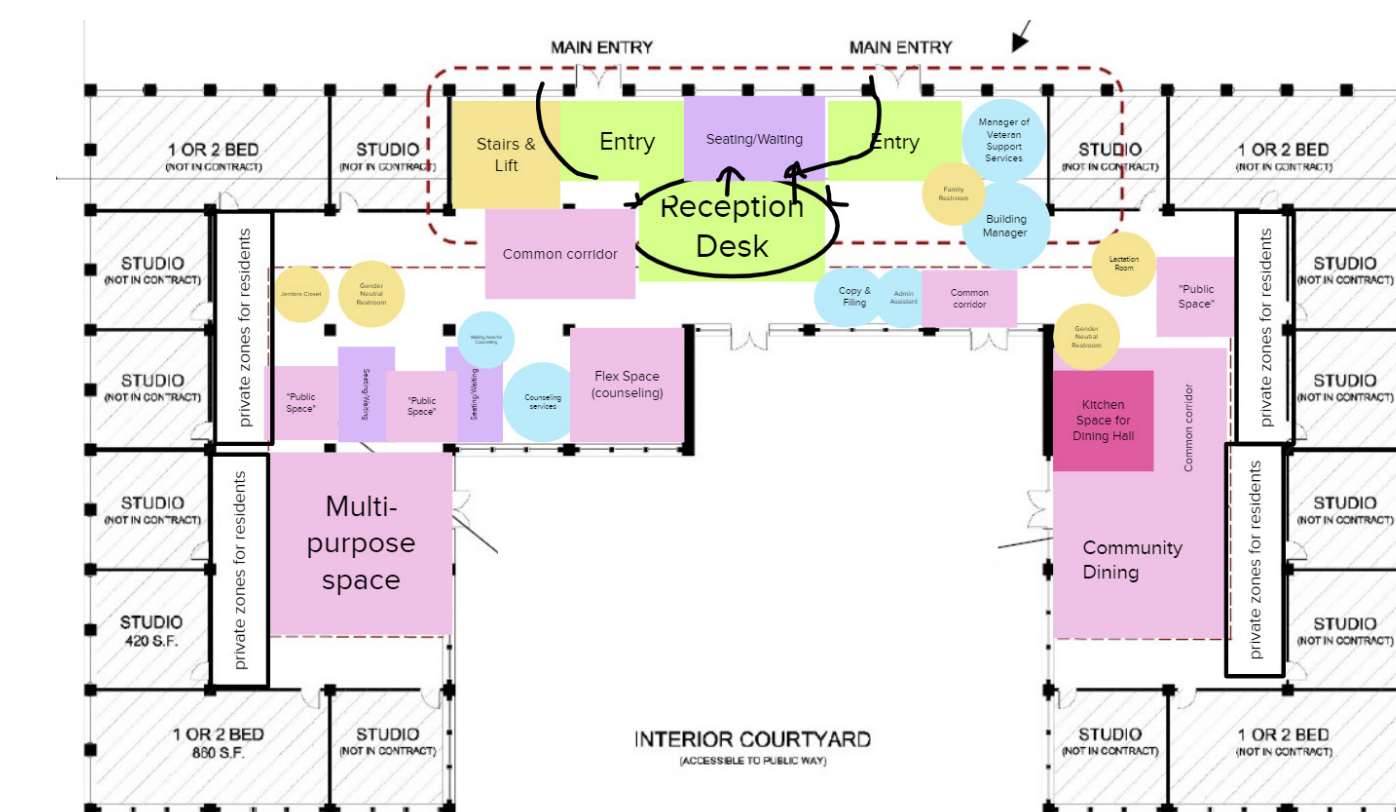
MAIN ENTRY
MAIN ENTRY

1 OR 2 BED
(NOT IN CONTRACT)

STUDIO
(NOT IN CONTRACT)

Stairs & Lift

Entry

Seating/Waiting

Entry

Manager of Veteran Support Services

STUDIO
(NOT IN CONTRACT)

1 OR 2 BED
(NOT IN CONTRACT)

Reception Desk

Family Restroom

Building Manager

Common corridor

STUDIO
(NOT IN CONTRACT)

private zones for residents

Janitors Closet

Gender Neutral Restroom

Copy & Filing

Admin Assistant

Common corridor

Lactation Room

"Public Space"

private zones for residents

STUDIO
(NOT IN CONTRACT)

STUDIO
(NOT IN CONTRACT)

Waiting Area for Counseling

Gender Neutral Restroom

"Public Space"

Seating/Waiting

"Public Space"

Seating/Waiting

Counseling services

Flex Space (counseling)

Kitchen Space for Dining Hall

Common corridor

STUDIO
(NOT IN CONTRACT)

STUDIO
(NOT IN CONTRACT)

private zones for residents

Multi-purpose space

Community Dining

private zones for residents

STUDIO
(NOT IN CONTRACT)

STUDIO
420 S.F.

STUDIO
(NOT IN CONTRACT)

1 OR 2 BED
860 S.F.

STUDIO
(NOT IN CONTRACT)

INTERIOR COURTYARD
(ACCESSIBLE TO PUBLIC WAY)

STUDIO
(NOT IN CONTRACT)

1 OR 2 BED
(NOT IN CONTRACT)